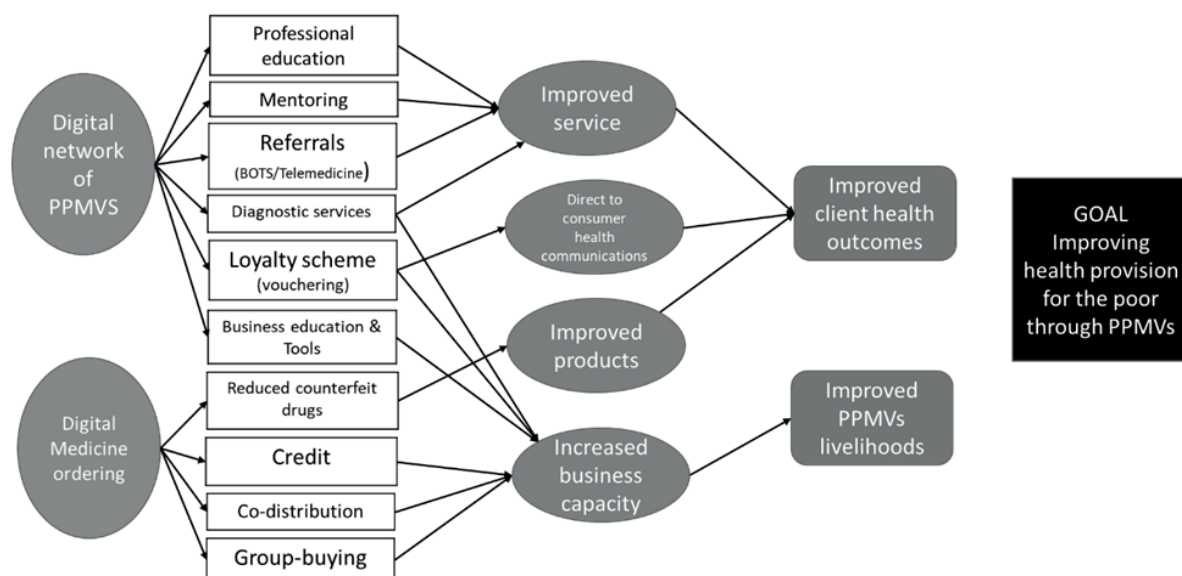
Digital network of PPMVS

Digital Medicine ordering

Professional education

Mentoring

Referrals (BOTS/Telemedicine)

Diagnostic services

Loyalty scheme (vouchering)

Business education & Tools

Reduced counterfeit drugs

Credit

Co-distribution

Group-buying

Improved service

Direct to consumer health communications

Improved products

Increased business capacity

Improved client health outcomes

Improved PPMVs livelihoods

GOAL Improving health provision for the poor through PPMVs